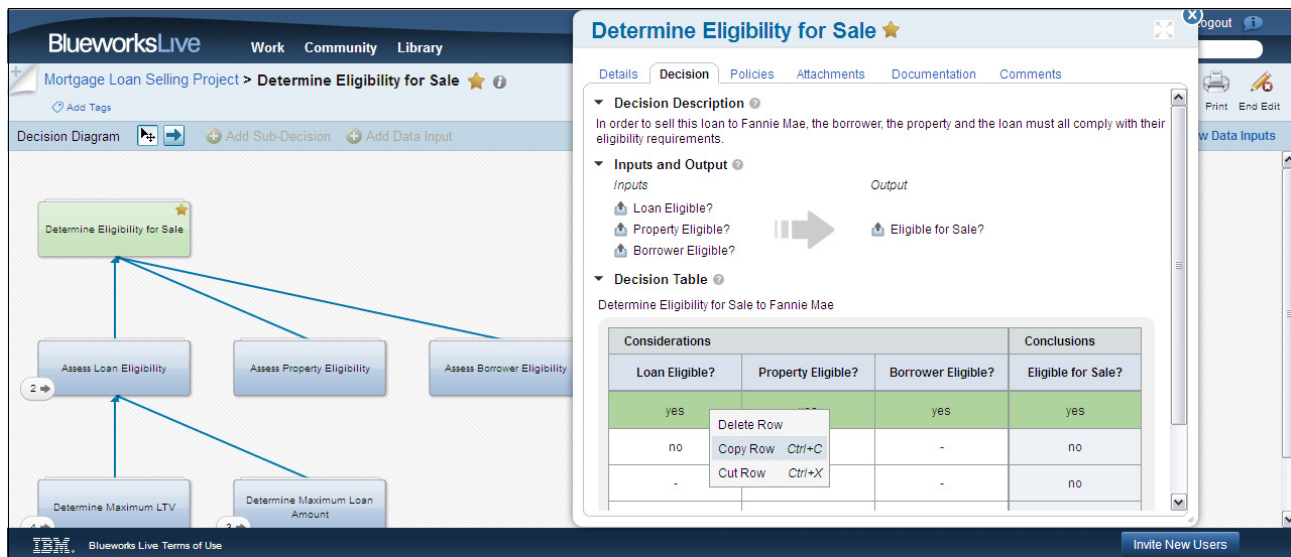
BlueworksLive Work Community Library

Mortgage Loan Selling Project > Determine Eligibility for Sale

Add Tags

Decision Diagram Add Sub-Decision Add Data Input

Determine Eligibility for Sale

Assess Loan Eligibility

2

Assess Property Eligibility

Assess Borrower Eligibility

Determine Maximum LTV

Determine Maximum Loan Amount

3

Determine Eligibility for Sale

Details Decision Policies Attachments Documentation Comments

Decision Description

In order to sell this loan to Fannie Mae, the borrower, the property and the loan must all comply with their eligibility requirements.

Inputs and Output

Inputs

Output

Loan Eligible?

Property Eligible?

Borrower Eligible?

Eligible for Sale?

Decision Table

Determine Eligibility for Sale to Fannie Mae

| Considerations | | | Conclusions |
|---|---|---|---|
| Loan Eligible? | Property Eligible? | Borrower Eligible? | Eligible for Sale? |
| yes | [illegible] | yes | yes |
| no | | - | no |
| - | | - | no |

Delete Row
Copy Row Ctrl+C
Cut Row Ctrl+X

ogout

Print End Edit

w Data Inputs

IBM. Blueworks Live Terms of Use

Invite New Users